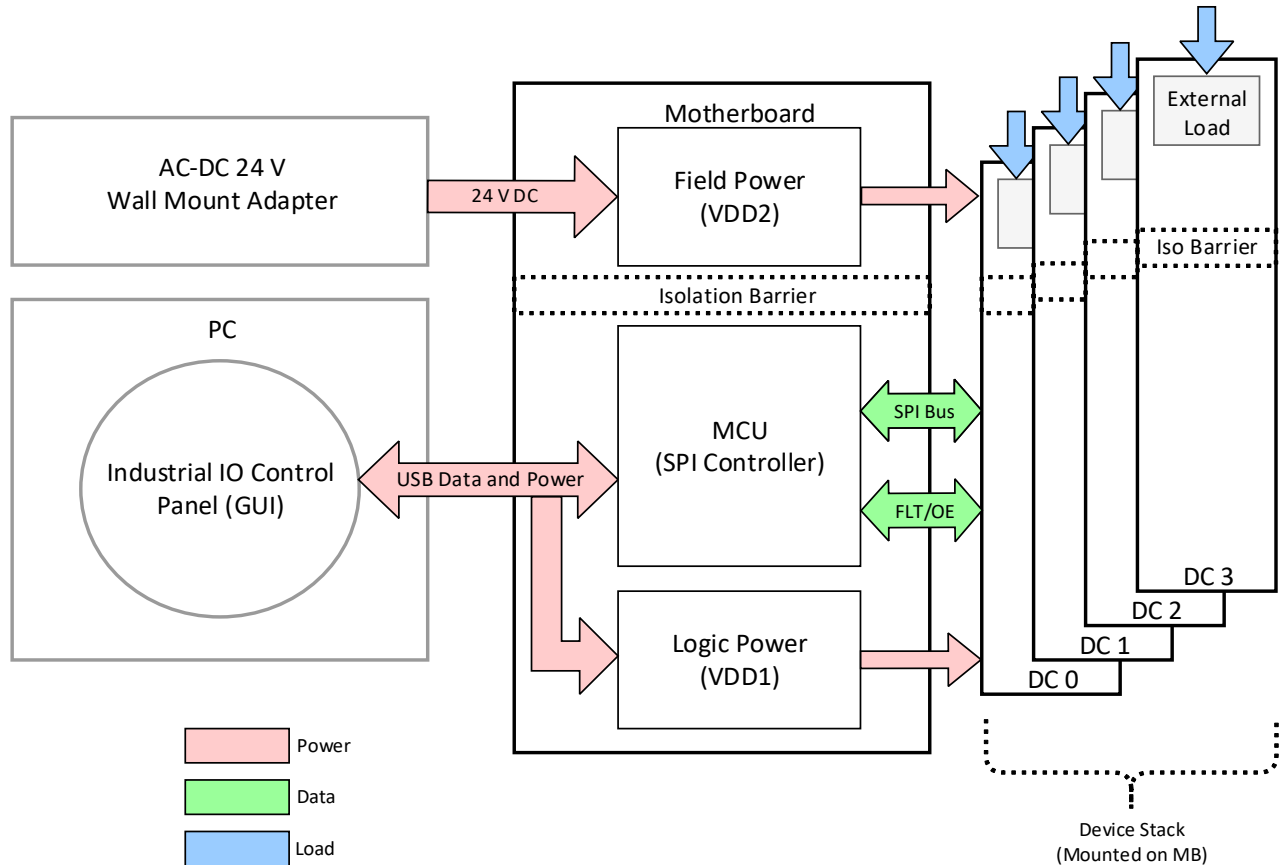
AC-DC 24 V
Wall Mount Adapter

24 V DC

Motherboard

Field Power
(VDD2)

Isolation Barrier

PC

Industrial IO Control Panel (GUI)

USB Data and Power

MCU
(SPI Controller)

SPI Bus

FLT/OE

Logic Power
(VDD1)

External Load

Iso Barrier

DC 3

DC 2

DC 1

DC 0

Power

Data

Load

Device Stack
(Mounted on MB)